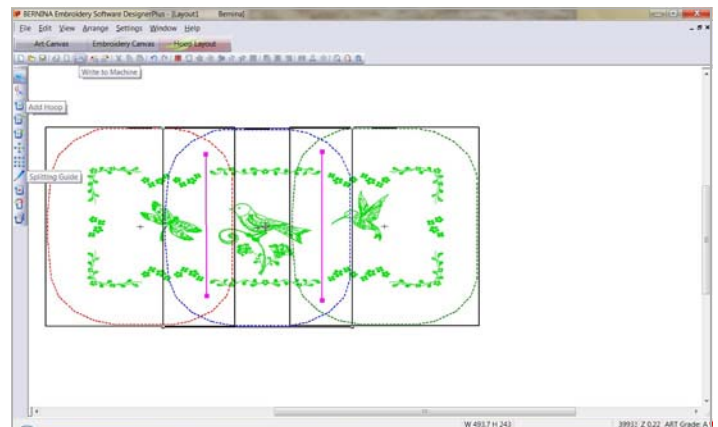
BERNINA Embroidery Software DesignerPlus - [Layout1    Bernina]
File Edit View Arrange Settings Window Help
Art Canvas Embroidery Canvas Hoop Layout
Write to Machine
Add Hoop
Splitting Guide
W 493.7 H 243
39933 Z 0.22 ART Grade: A